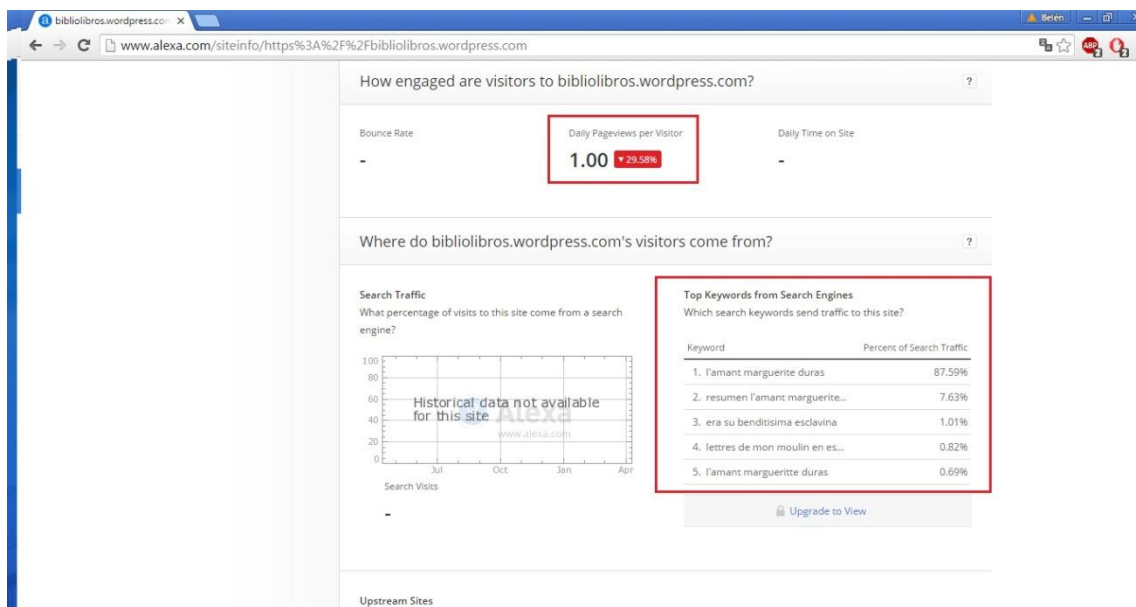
bibliolibros.wordpress.com ×

Belén

www.alexa.com/siteinfo/https%3A%2F%2Fbibliolibros.wordpress.com

How engaged are visitors to bibliolibros.wordpress.com?

?

Bounce Rate

-

Daily Pageviews per Visitor

1.00 ▾29.58%

Daily Time on Site

-

Where do bibliolibros.wordpress.com's visitors come from?

?

Search Traffic

What percentage of visits to this site come from a search engine?

100
80
60
40
20
0

Historical data not available for this site

Alexa
www.alexa.com

Jul Oct Jan Apr

Search Visits

-

Top Keywords from Search Engines

Which search keywords send traffic to this site?

| Keyword | Percent of Search Traffic |
|---|---|
| 1. l'amant marguerite duras | 87.59% |
| 2. resumen l'amant marguerite... | 7.63% |
| 3. era su benditisima esclavina | 1.01% |
| 4. lettres de mon moulin en es... | 0.82% |
| 5. l'amant margueritte duras | 0.69% |

Upgrade to View

Upstream Sites